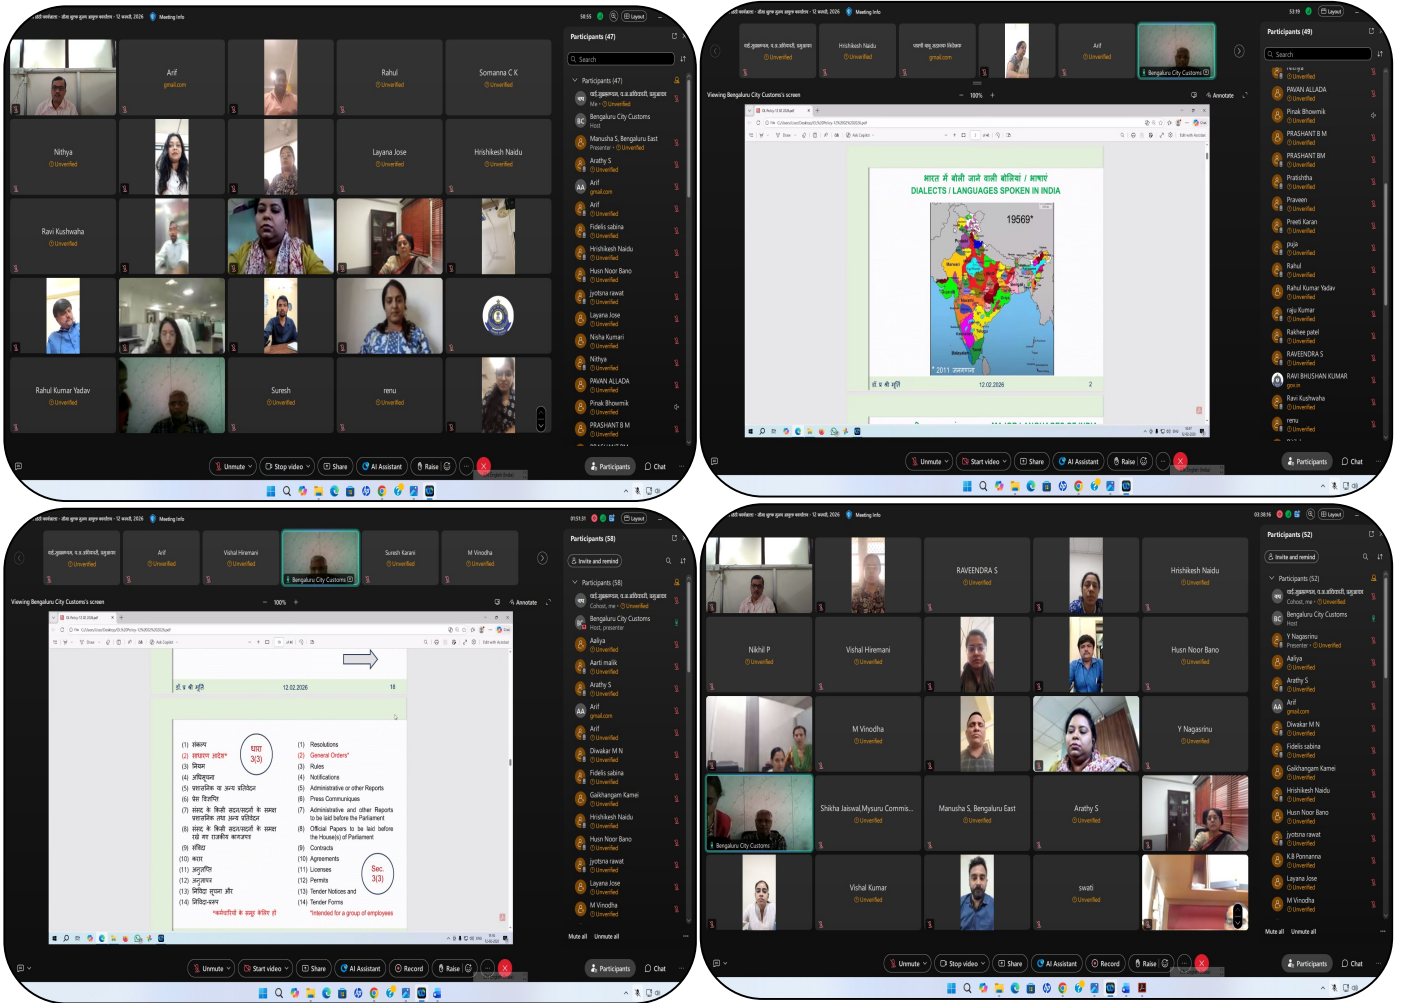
Meeting info

Participants (47)

Search

Arif
gmail.com

Rahul
Unverified

Somanna C K
Unverified

Nithya
Unverified

Layana Jose
Unverified

Hrishikesh Naidu
Unverified

Ravi Kushwaha
Unverified

Rahul Kumar Yadav
Unverified

Suresh
Unverified

renu
Unverified

Participants (47)
Me · Unverified
Bengaluru City Customs
Host
Manusha S, Bengaluru East
Presenter · Unverified
Arathy S
Unverified
Arif
gmail.com
Arif
Unverified
Fidelis sabina
Unverified
Hrishikesh Naidu
Unverified
Husn Noor Bano
Unverified
Jyotsna rawat
Unverified
Layana Jose
Unverified
Nisha Kumari
Unverified
Nithya
Unverified
PAVAN ALLADA
Unverified
Pinak Bhowmik
Unverified
PRASHANT B M
Unverified

Unmute
Stop video
Share
AI Assistant
Raise
Participants
Chat

Meeting info

Participants (49)

Search

Hrishikesh Naidu
Unverified
gmail.com
Arif
Unverified
Bengaluru City Customs

Viewing Bengaluru City Customs's screen
100%
Annotate

भारत में बोली जाने वाली बोलियां / भाषाएं
DIALECTS / LANGUAGES SPOKEN IN INDIA
19569*
2011 जनगणना
12.02.2026
2

PAVAN ALLADA
Unverified
Pinak Bhowmik
Unverified
PRASHANT B M
Unverified
PRASHANT BM
Unverified
Pratishtha
Unverified
Praveen
Unverified
Preeti Karan
Unverified
puja
Unverified
Rahul
Unverified
Rahul Kumar Yadav
Unverified
raju Kumar
Unverified
Rakhee patel
Unverified
RAVEENDRA S
Unverified
RAVI BHUSHAN KUMAR
gov.in
Ravi Kushwaha
Unverified
renu
Unverified

Unmute
Start video
Share
AI Assistant
Raise
Participants
Chat

Meeting info

Participants (58)

Arif
Unverified
Vishal Hiremani
Unverified
Bengaluru City Customs
Suresh Karani
Unverified
M Vinodha
Unverified

Viewing Bengaluru City Customs's screen
100%
Annotate

12.02.2026
18

(1) संकल्प
(2) साधारण आदेश*
(3) नियम
(4) अधिसूचना
(5) प्रशासनिक व अन्य प्रतिवेदन
(6) प्रेस विज्ञप्ति
(7) संसद के किसी सदन/सदनों के समक्ष प्रशासनिक तथा अन्य प्रतिवेदन
(8) संसद के किसी सदन/सदनों के समक्ष रखे गए राजकीय कागजात
(9) संविदा
(10) करार
(11) अनुज्ञप्ति
(12) अनुज्ञापत्र
(13) निविदा सूचना और
(14) निविदा-प्रपत्र
*कर्मचारियों के समूह के लिए हो

धारा 3(3)

(1) Resolutions
(2) General Orders*
(3) Rules
(4) Notifications
(5) Administrative or other Reports
(6) Press Communiques
(7) Administrative and other Reports to be laid before the Parliament
(8) Official Papers to be laid before the House(s) of Parliament
(9) Contracts
(10) Agreements
(11) Licenses
(12) Permits
(13) Tender Notices and
(14) Tender Forms
*Intended for a group of employees

Sec. 3(3)

Participants (58)
Invite and remind
Cohost, me · Unverified
Bengaluru City Customs
Host, presenter
Aaliya
Unverified
Aarti malik
Unverified
Arathy S
Unverified
Arif
gmail.com
Arif
Unverified
Diwakar M N
Unverified
Fidelis sabina
Unverified
Gaikhangam Kamei
Unverified
Hrishikesh Naidu
Unverified
Husn Noor Bano
Unverified
Jyotsna rawat
Unverified
Layana Jose
Unverified
M Vinodha
Unverified
Mute all
Unmute all

Unmute
Start video
Share
AI Assistant
Record
Raise
Participants
Chat

Meeting info

RAVEENDRA S
Unverified
Hrishikesh Naidu
Unverified
Nikhil P
Unverified
Vishal Hiremani
Unverified
Husn Noor Bano
Unverified
M Vinodha
Unverified
Y Nagasrinu
Unverified
Bengaluru City Customs
Shikha Jaiswal,Mysuru Commis...
Unverified
Manusha S, Bengaluru East
Unverified
Arathy S
Unverified
Vishal Kumar
Unverified
swati
Unverified

Participants (52)
Invite and remind
Participants (52)
Cohost, me · Unverified
Bengaluru City Customs
Host
Y Nagasrinu
Presenter · Unverified
Aaliya
Unverified
Arathy S
Unverified
Arif
gmail.com
Diwakar M N
Unverified
Fidelis sabina
Unverified
Gaikhangam Kamei
Unverified
Hrishikesh Naidu
Unverified
Husn Noor Bano
Unverified
Jyotsna rawat
Unverified
K B Ponnanna
Unverified
Layana Jose
Unverified
M Vinodha
Unverified
Mute all
Unmute all

Unmute
Stop video
Share
AI Assistant
Record
Raise
Participants
Chat